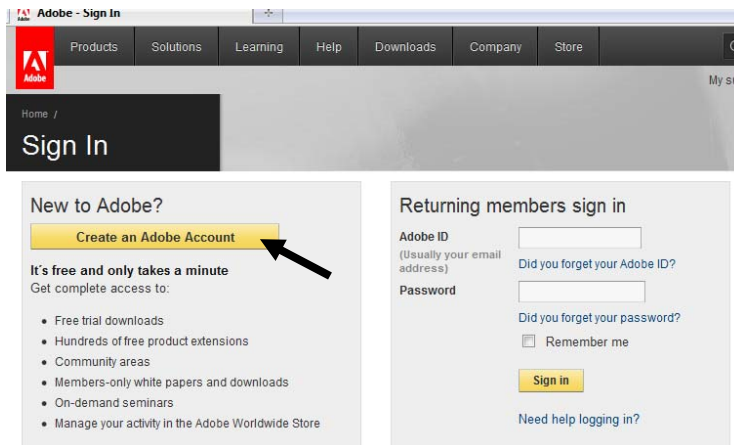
Adobe - Sign In

Adobe

Products Solutions Learning Help Downloads Company Store

My su

Home /

Sign In

New to Adobe?

Create an Adobe Account

It's free and only takes a minute

Get complete access to:

- Free trial downloads
- Hundreds of free product extensions
- Community areas
- Members-only white papers and downloads
- On-demand seminars
- Manage your activity in the Adobe Worldwide Store

Returning members sign in

Adobe ID

(Usually your email address)

Did you forget your Adobe ID?

Password

Did you forget your password?

Remember me

Sign in

Need help logging in?